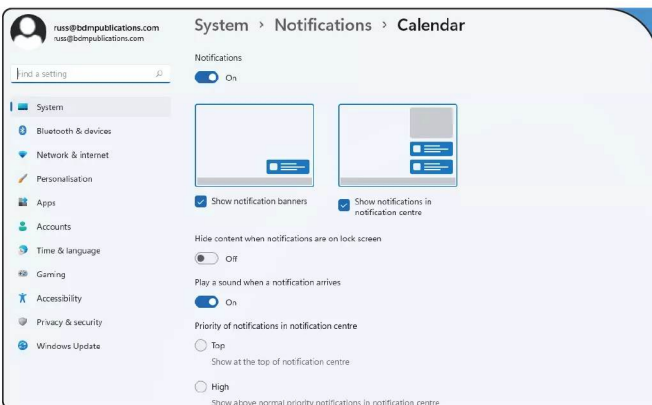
russ@bdmpublications.com
russ@bdmpublications.com

Find a setting

System
Bluetooth & devices
Network & internet
Personalisation
Apps
Accounts
Time & language
Gaming
Accessibility
Privacy & security
Windows Update

System › Notifications › Calendar

Notifications

On

Show notification banners

Show notifications in notification centre

Hide content when notifications are on lock screen

Off

Play a sound when a notification arrives

On

Priority of notifications in notification centre

Top
Show at the top of notification centre

High
Show above normal priority notifications in notification centre